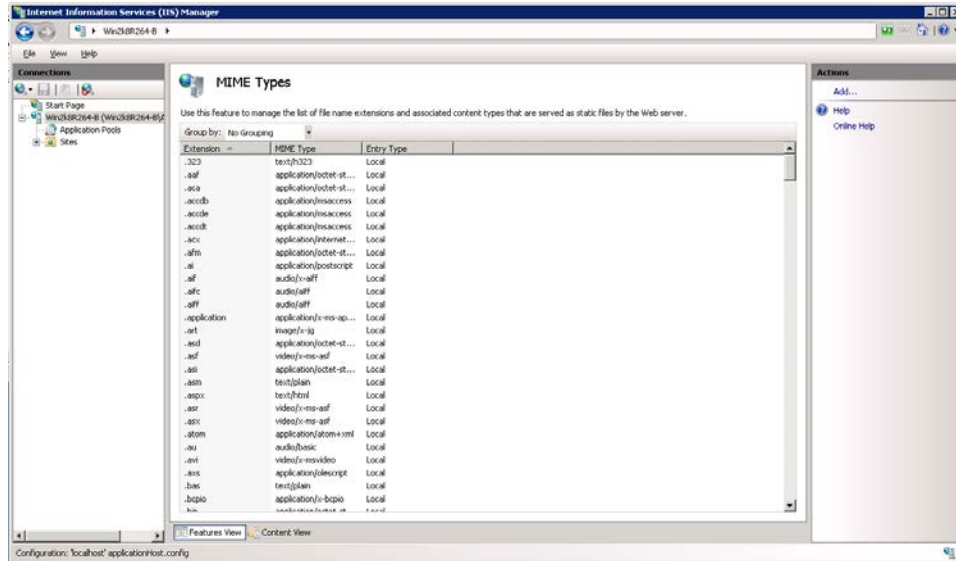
Internet Information Services (IIS) Manager

Win2k8R264-B ▸

File View Help

Connections

Start Page
Win2k8R264-B (Win2k8R264-B\
Application Pools
Sites

MIME Types

Use this feature to manage the list of file name extensions and associated content types that are served as static files by the Web server.

Group by: No Grouping

| Extension | MIME Type | Entry Type |
|---|---|---|
| .323 | text/h323 | Local |
| .aaf | application/octet-st... | Local |
| .aca | application/octet-st... | Local |
| .accdb | application/msaccess | Local |
| .accde | application/msaccess | Local |
| .accdt | application/msaccess | Local |
| .acx | application/internet... | Local |
| .afm | application/octet-st... | Local |
| .ai | application/postscript | Local |
| .aif | audio/x-aiff | Local |
| .aifc | audio/aiff | Local |
| .aiff | audio/aiff | Local |
| .application | application/x-ms-ap... | Local |
| .art | image/x-jg | Local |
| .asd | application/octet-st... | Local |
| .asf | video/x-ms-asf | Local |
| .asi | application/octet-st... | Local |
| .asm | text/plain | Local |
| .aspx | text/html | Local |
| .asr | video/x-ms-asf | Local |
| .asx | video/x-ms-asf | Local |
| .atom | application/atom+xml | Local |
| .au | audio/basic | Local |
| .avi | video/x-msvideo | Local |
| .axs | application/olescript | Local |
| .bas | text/plain | Local |
| .bcpio | application/x-bcpio | Local |
| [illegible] | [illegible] | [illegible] |

Features View Content View

Actions

Add...

Help
Online Help

Configuration: 'localhost' applicationHost.config